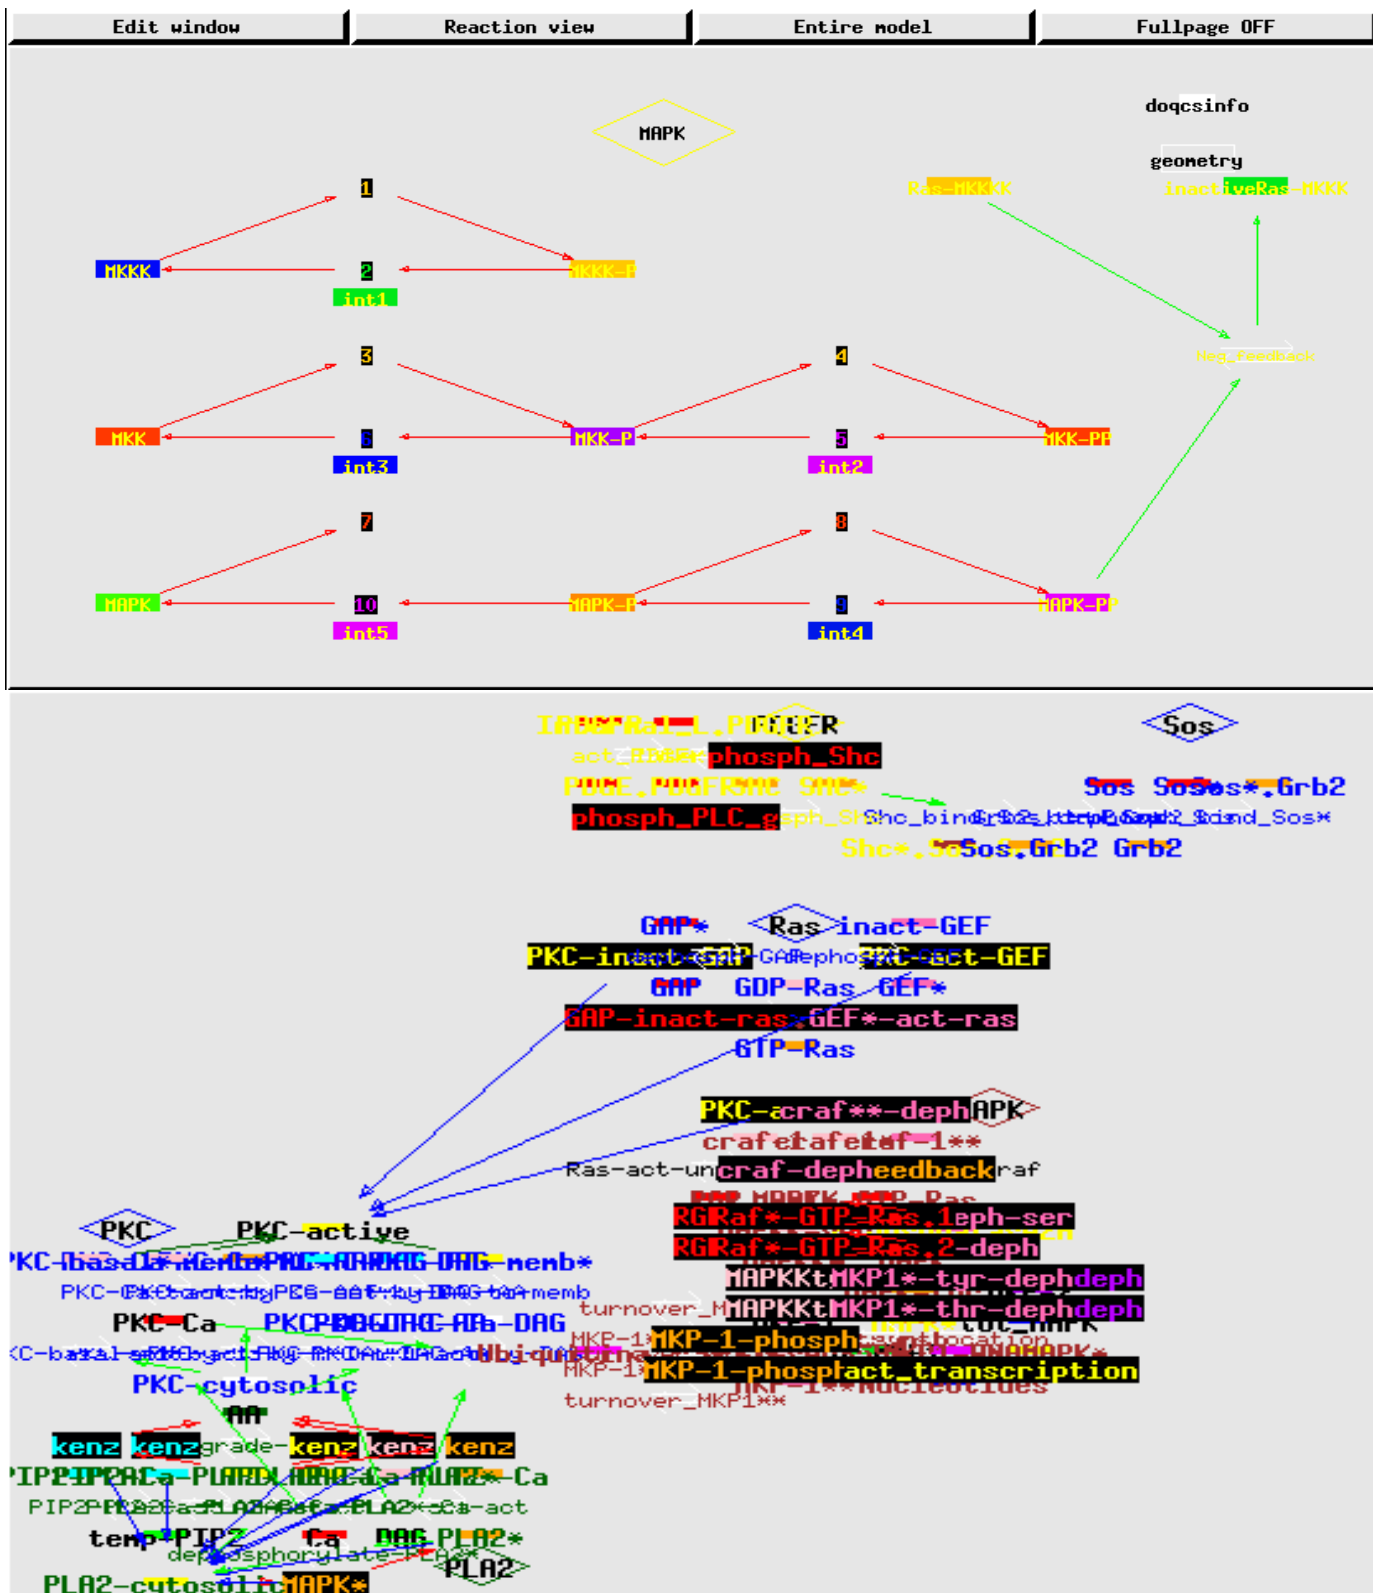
Edit window
Reaction view
Entire model
Fullpage OFF

MAPK
doqcsinfo
geometry
Ras-MKKK
inactiveRas-MKKK
1
MKKK
2
MKKK-P
int1
Neg_feedback
3
4
MKK
6
MKK-P
5
MKK-PP
int3
int2
7
8
MAPK
10
MAPK-P
9
MAPK-PP
int5
int4

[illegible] PDGFR
Sos
phosph_Shc
Sos
Sos*.Grb2
phosph_PLC_g
Shc_bind_Sos.Grb2
Shc*.Sos.Grb2
Grb2
GAP*
Ras
inact-GEF
PKC-inact-GAP
PKC-act-GEF
GAP
GDP-Ras
GEF*
GAP-inact-ras
GEF*-act-ras
GTP-Ras
PKC-act-raf
craf-1**
Ras-act-unphosph-raf
craf-deph
feedback
RGRaf*-GTP-Ras.1
deph-ser
RGRaf*-GTP-Ras.2
deph
PKC
PKC-active
MAPKKtyr
MKP1*-tyr-deph
PKC-basal
memb
turnover_MKP1
MAPKKthr
MKP1*-thr-deph
PKC-Ca
PKC-DAG
AA-DAG
MKP-1
MKP-1-phosph
translocation
MKP-1
act_transcription
PKC-cytosolic
turnover_MKP1**
AA
kenz
kenz
grade
kenz
kenz
kenz
PIP2
PLA2-Ca
PLA2
Ca
temp-PIP2
Ca
DAG
PLA2*
dephosphorylate-PLA2*
PLA2
PLA2-cytosolic
MAPK*